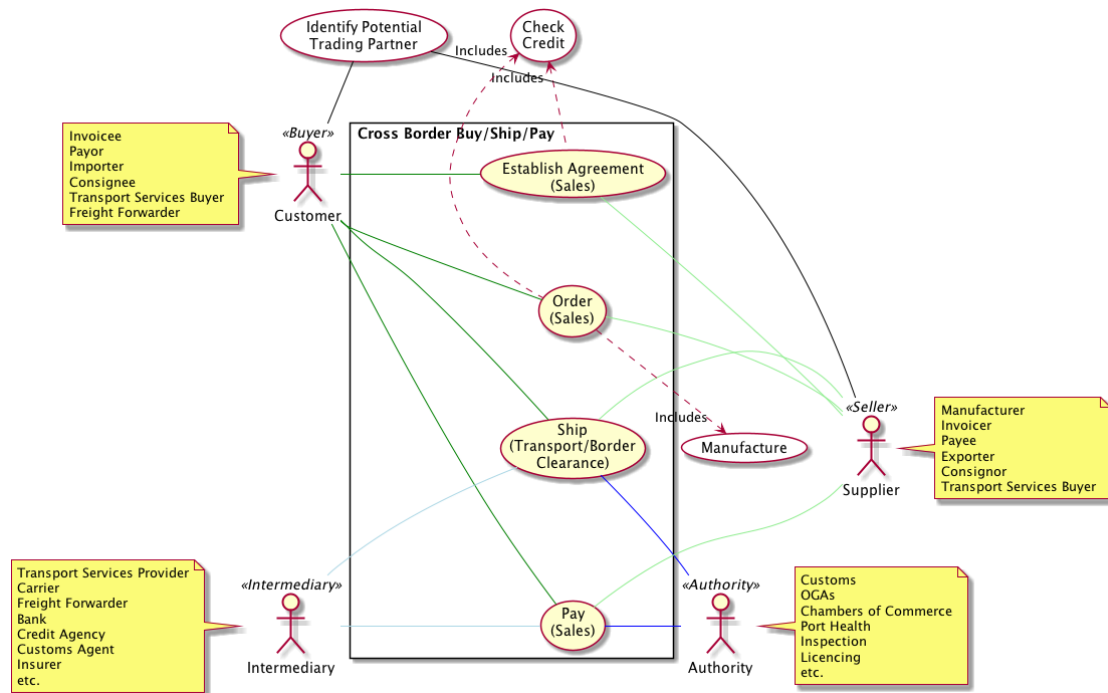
Identify Potential Trading Partner

Check Credit

Includes

Includes

Invoicee
Payor
Importer
Consignee
Transport Services Buyer
Freight Forwarder

«Buyer»

Customer

Cross Border Buy/Ship/Pay

Establish Agreement (Sales)

Order (Sales)

Ship (Transport/Border Clearance)

Includes

Manufacture

Pay (Sales)

«Seller»

Supplier

Manufacturer
Invoicer
Payee
Exporter
Consignor
Transport Services Buyer

Transport Services Provider
Carrier
Freight Forwarder
Bank
Credit Agency
Customs Agent
Insurer
etc.

«Intermediary»

Intermediary

«Authority»

Authority

Customs
OGAs
Chambers of Commerce
Port Health
Inspection
Licencing
etc.